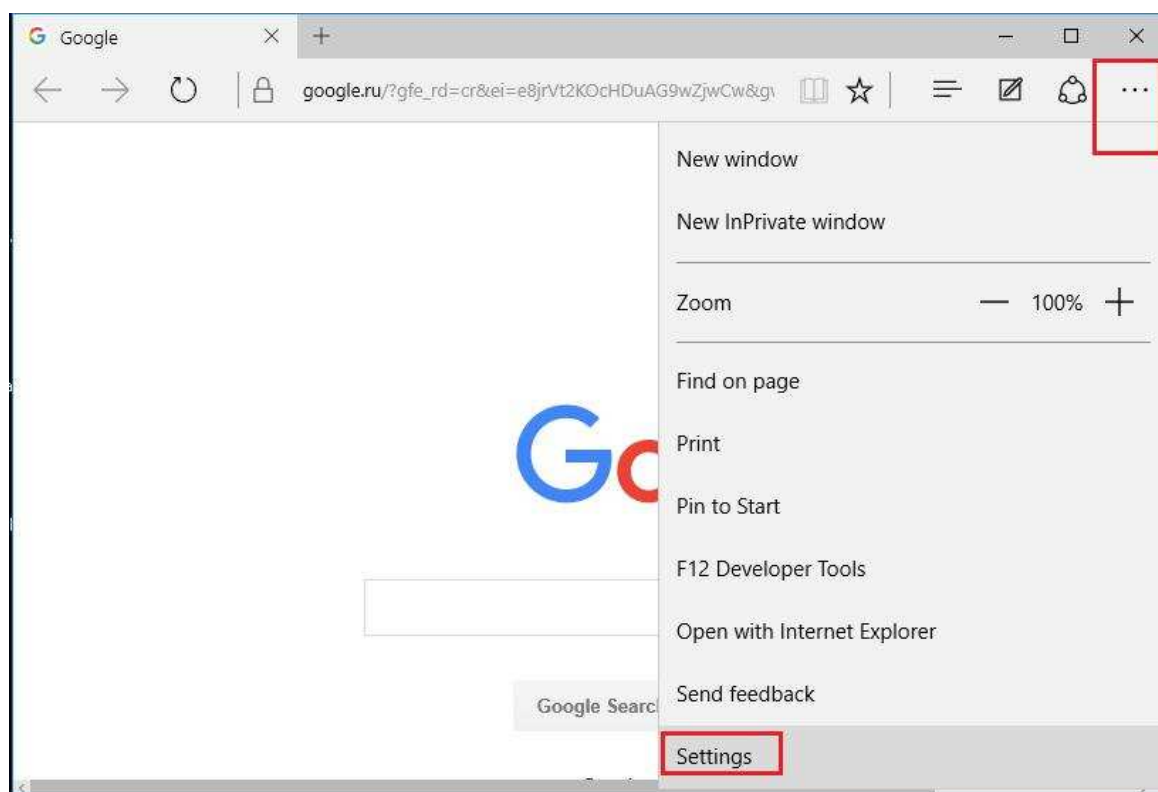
G Google

google.ru/?gfe_rd=cr&ei=e8jrVt2KOcHDuAG9wZjwCw&g\

New window

New InPrivate window

Zoom — 100% +

Find on page

Print

Pin to Start

F12 Developer Tools

Open with Internet Explorer

Send feedback

Settings

Go

Google Searc